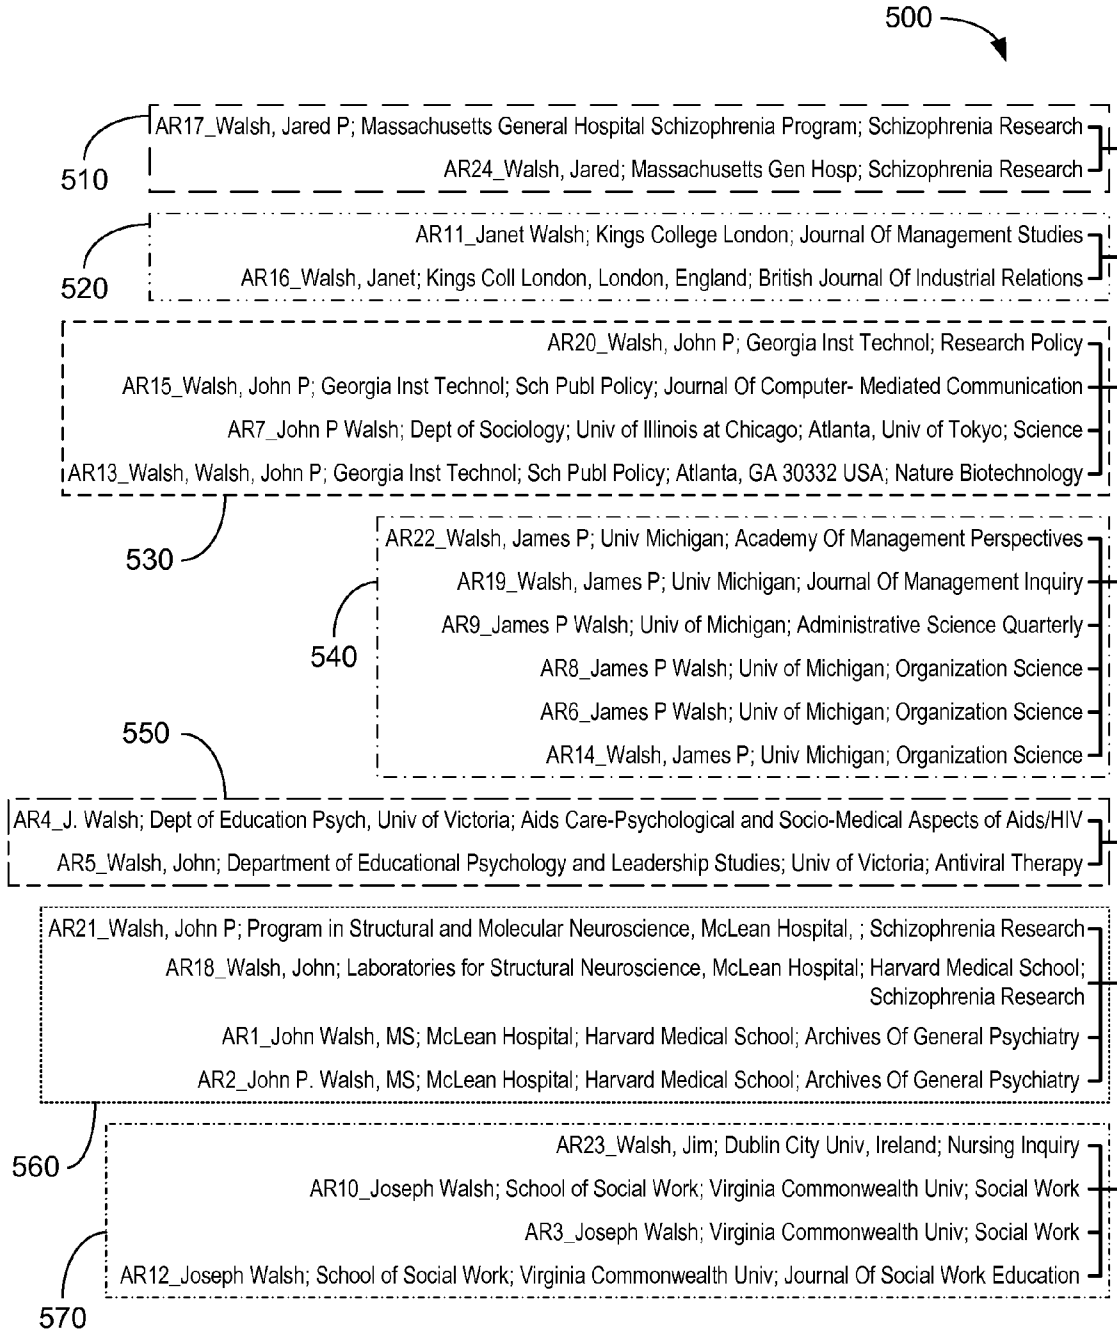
500

510

AR17_Walsh, Jared P; Massachusetts General Hospital Schizophrenia Program; Schizophrenia Research

AR24_Walsh, Jared; Massachusetts Gen Hosp; Schizophrenia Research

520

AR11_Janet Walsh; Kings College London; Journal Of Management Studies

AR16_Walsh, Janet; Kings Coll London, London, England; British Journal Of Industrial Relations

AR20_Walsh, John P; Georgia Inst Technol; Research Policy

AR15_Walsh, John P; Georgia Inst Technol; Sch Publ Policy; Journal Of Computer- Mediated Communication

AR7_John P Walsh; Dept of Sociology; Univ of Illinois at Chicago; Atlanta, Univ of Tokyo; Science

AR13_Walsh, Walsh, John P; Georgia Inst Technol; Sch Publ Policy; Atlanta, GA 30332 USA; Nature Biotechnology

530

AR22_Walsh, James P; Univ Michigan; Academy Of Management Perspectives

AR19_Walsh, James P; Univ Michigan; Journal Of Management Inquiry

540

AR9_James P Walsh; Univ of Michigan; Administrative Science Quarterly

AR8_James P Walsh; Univ of Michigan; Organization Science

AR6_James P Walsh; Univ of Michigan; Organization Science

550

AR14_Walsh, James P; Univ Michigan; Organization Science

AR4_J. Walsh; Dept of Education Psych, Univ of Victoria; Aids Care-Psychological and Socio-Medical Aspects of Aids/HIV

AR5_Walsh, John; Department of Educational Psychology and Leadership Studies; Univ of Victoria; Antiviral Therapy

AR21_Walsh, John P; Program in Structural and Molecular Neuroscience, McLean Hospital, ; Schizophrenia Research

AR18_Walsh, John; Laboratories for Structural Neuroscience, McLean Hospital; Harvard Medical School; Schizophrenia Research

AR1_John Walsh, MS; McLean Hospital; Harvard Medical School; Archives Of General Psychiatry

AR2_John P. Walsh, MS; McLean Hospital; Harvard Medical School; Archives Of General Psychiatry

560

AR23_Walsh, Jim; Dublin City Univ, Ireland; Nursing Inquiry

AR10_Joseph Walsh; School of Social Work; Virginia Commonwealth Univ; Social Work

AR3_Joseph Walsh; Virginia Commonwealth Univ; Social Work

AR12_Joseph Walsh; School of Social Work; Virginia Commonwealth Univ; Journal Of Social Work Education

570